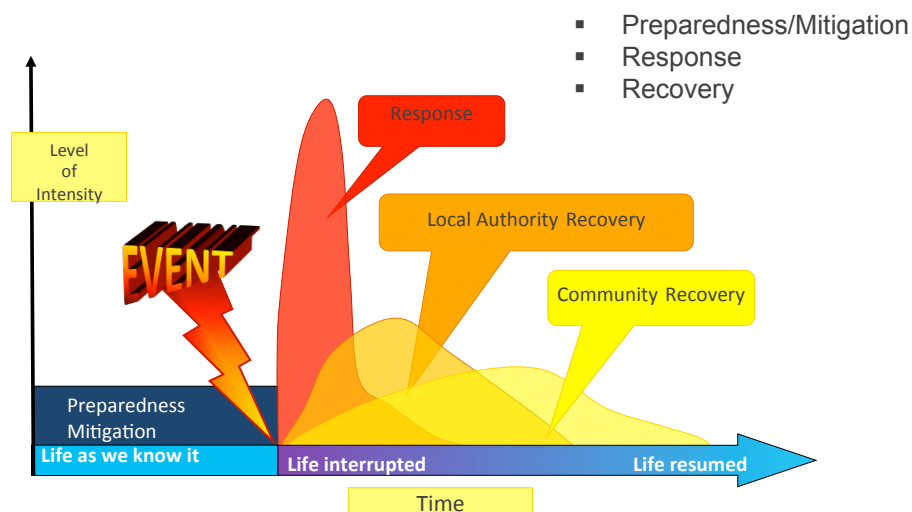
- Preparedness/Mitigation
- Response
- Recovery

Level of Intensity

EVENT

Response

Local Authority Recovery

Community Recovery

Preparedness Mitigation

Life as we know it

Life interrupted

Life resumed

Time